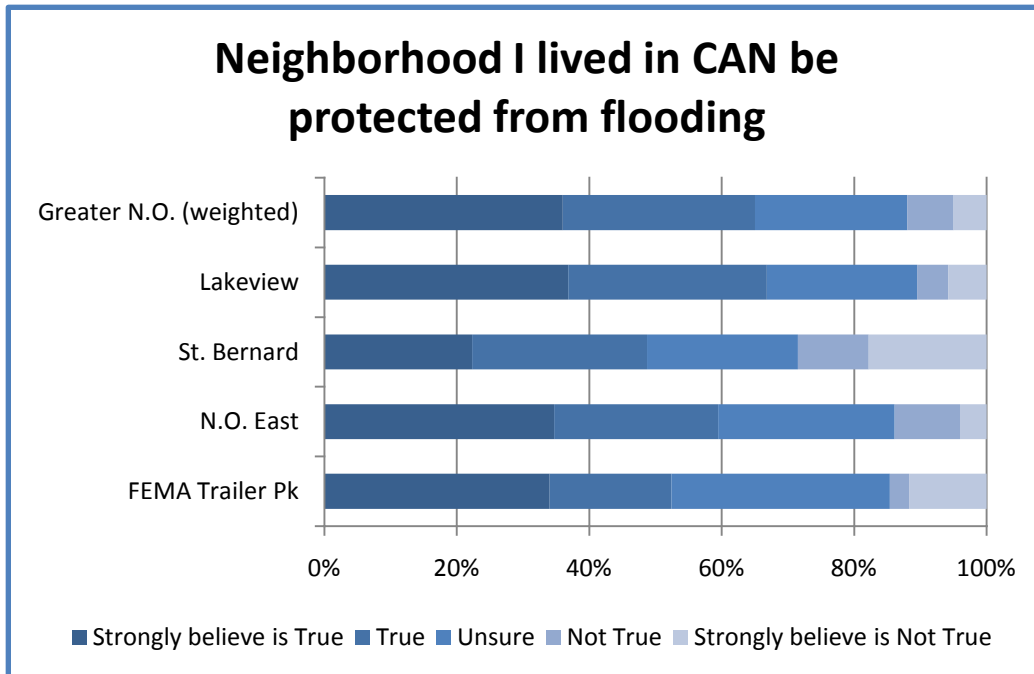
Neighborhood I lived in CAN be protected from flooding

Greater N.O. (weighted)
Lakeview
St. Bernard
N.O. East
FEMA Trailer Pk

0%
20%
40%
60%
80%
100%

Strongly believe is True
True
Unsure
Not True
Strongly believe is Not True